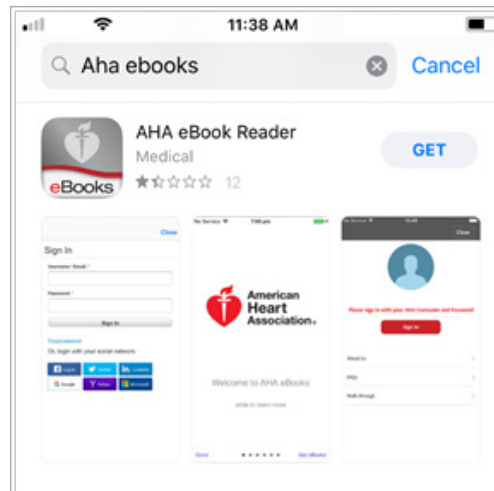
11:38 AM

Aha ebooks

Cancel

AHA eBook Reader

Medical

12

GET

eBooks

Close

Sign In

Username/ Email *

Password *

Sign In

Forgot password

Or, login with your social network

Facebook

Twitter

LinkedIn

Google

Yahoo

Microsoft

No Service

7:00 pm

American Heart Association.

Welcome to AHA eBooks

slide to learn more

Done

Get eBooks

No Service

Close

Please sign in with your AHA Username and Password

Sign In

About Us

FAQs

Walk through